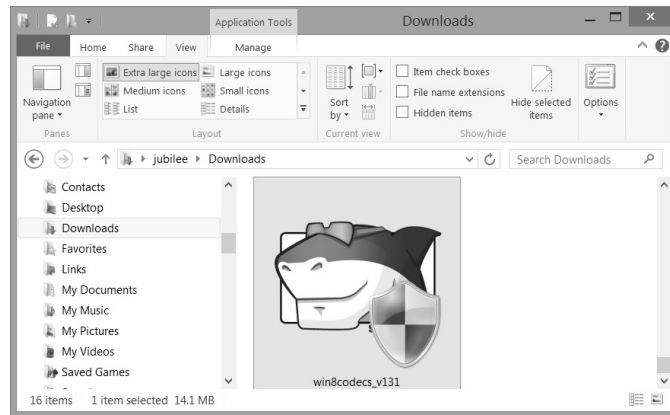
Application Tools

Downloads

File Home Share View Manage

Navigation pane

Extra large icons Large icons Medium icons Small icons List Details

Sort by

Item check boxes File name extensions Hidden items

Hide selected items

Options

Panes Layout Current view Show/hide

jubilee ▸ Downloads

Search Downloads

Contacts
Desktop
Downloads
Favorites
Links
My Documents
My Music
My Pictures
My Videos
Saved Games

win8codecs_v131

16 items 1 item selected 14.1 MB